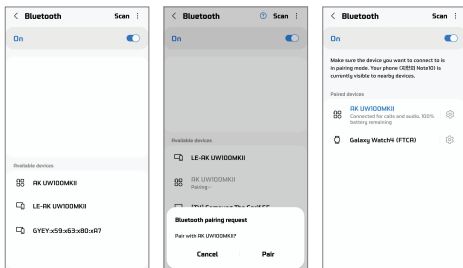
< Bluetooth Scan ⋮

On

Available devices

RK UW100MKII

LE-RK UW100MKII

GYEY:x59:x63:x80:xR7

< Bluetooth Scan ⋮

On

Available devices

LE-RK UW100MKII

RK UW100MKII
Pairing...

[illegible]

Bluetooth pairing request

Pair with RK UW100MKII?

Cancel Pair

< Bluetooth Scan ⋮

On

Make sure the device you want to connect to is in pairing mode. Your phone ([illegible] Note10) is currently visible to nearby devices.

Paired devices

RK UW100MKII
Connected for calls and audio, 100% battery remaining

Galaxy Watch4 (FTCR)